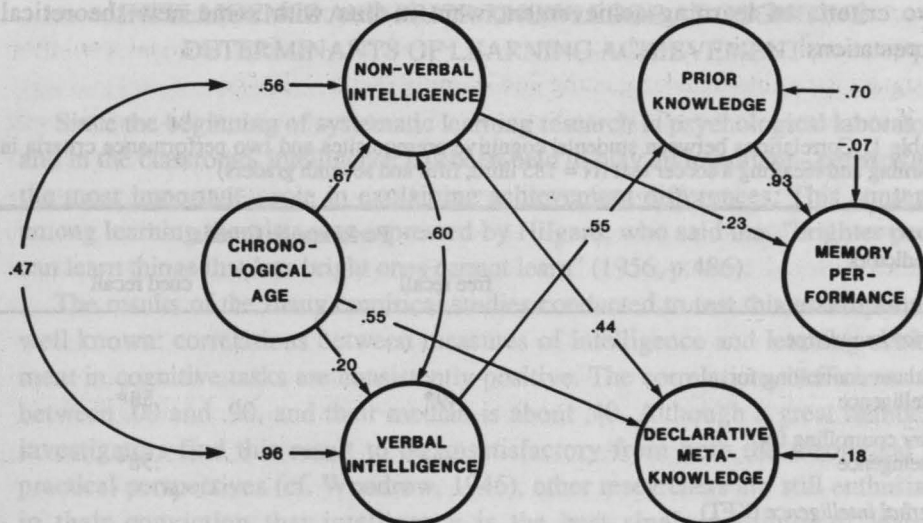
NON-VERBAL INTELLIGENCE

PRIOR KNOWLEDGE

CHRONO-LOGICAL AGE

MEMORY PER-FORMANCE

VERBAL INTELLIGENCE

DECLARATIVE META-KNOWLEDGE

.56

.70

-.07

.67

.60

.55

.93

.23

.47

.55

.44

.20

.96

.18